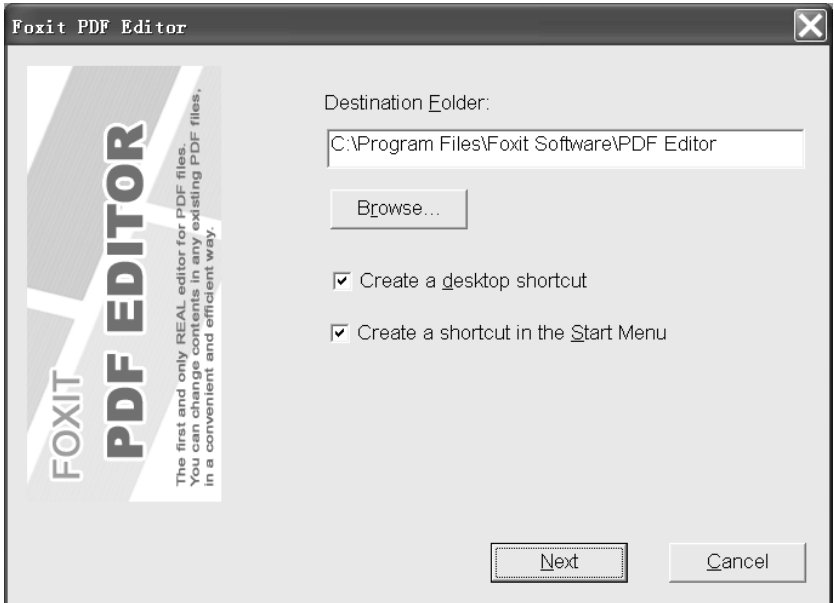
Foxit PDF Editor

FOXIT
PDF EDITOR
The first and only REAL editor for PDF files.
You can change contents in any existing PDF files,
in a convenient and efficient way.

Destination Folder:

C:\Program Files\Foxit Software\PDF Editor

Browse...

☑ Create a desktop shortcut

☑ Create a shortcut in the Start Menu

Next

Cancel